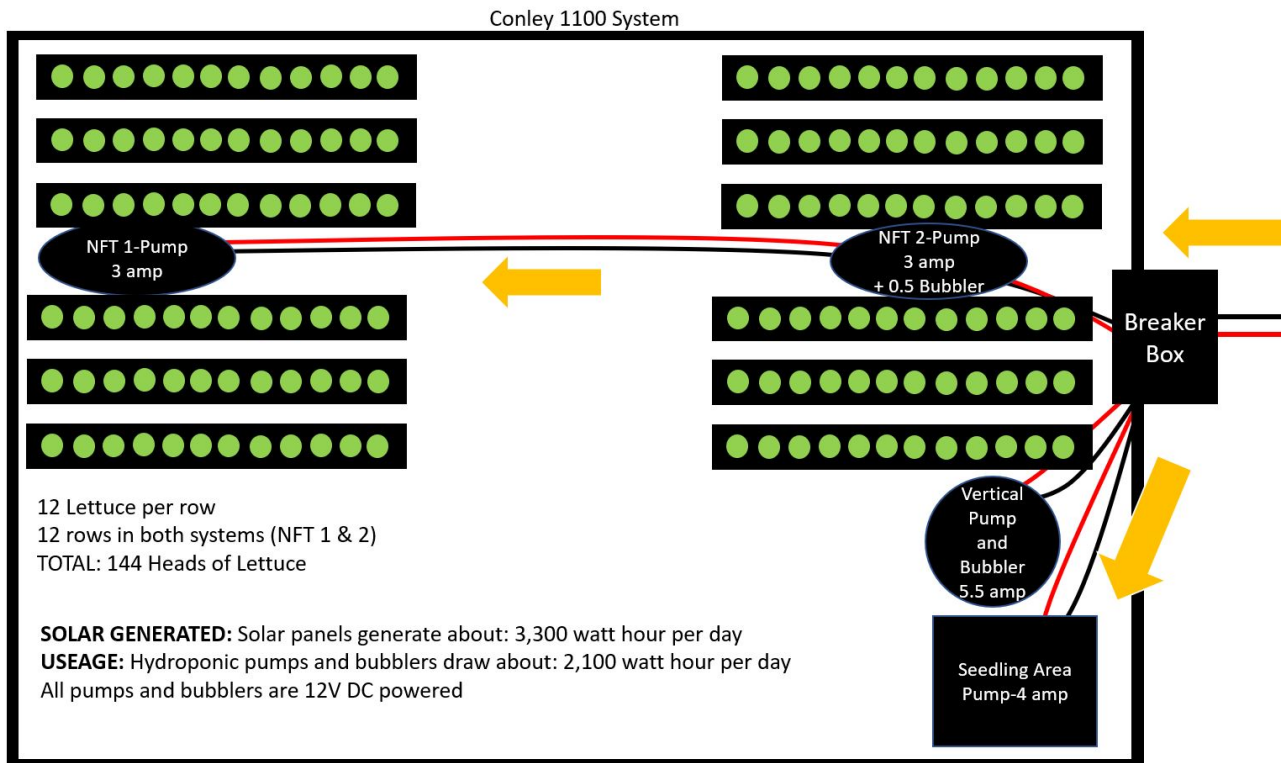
Conley 1100 System

NFT 1-Pump
3 amp

NFT 2-Pump
3 amp
+ 0.5 Bubbler

Breaker Box

Vertical Pump and Bubbler 5.5 amp

Seedling Area Pump-4 amp

12 Lettuce per row
12 rows in both systems (NFT 1 & 2)
TOTAL: 144 Heads of Lettuce

**SOLAR GENERATED:** Solar panels generate about: 3,300 watt hour per day
**USEAGE:** Hydroponic pumps and bubblers draw about: 2,100 watt hour per day
All pumps and bubblers are 12V DC powered